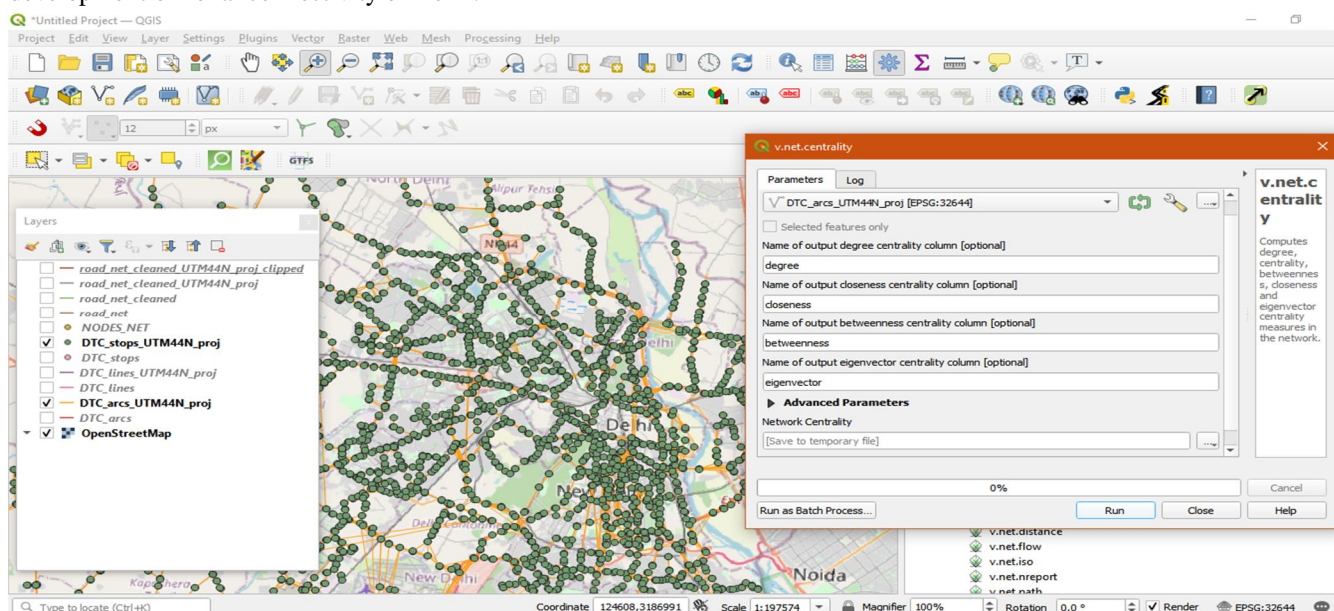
*Untitled Project — QGIS

Project Edit View Layer Settings Plugins Vector Raster Web Mesh Processing Help

12 px

GTFS

Layers

road_net_cleaned_UTM44N_proj_clipped
road_net_cleaned_UTM44N_proj
road_net_cleaned
road_net
NODES_NET
DTC_stops_UTM44N_proj
DTC_stops
DTC_lines_UTM44N_proj
DTC_lines
DTC_arcs_UTM44N_proj
DTC_arcs
OpenStreetMap

North Delhi
Alipur Tehsil
NH44
Delhi
Delhi
New Delhi
New Delhi
Kapashera
Noida

v.net.centrality

Parameters Log

DTC_arcs_UTM44N_proj [EPSG:32644]

Selected features only

Name of output degree centrality column [optional]

degree

Name of output closeness centrality column [optional]

closeness

Name of output betweenness centrality column [optional]

betweenness

Name of output eigenvector centrality column [optional]

eigenvector

Advanced Parameters

Network Centrality

[Save to temporary file]

v.net.centrality

Computes degree, centrality, betweenness, closeness and eigenvector centrality measures in the network.

0%

Cancel

Run as Batch Process... Run Close Help

v.net.distance
v.net.flow
v.net.iso
v.net.nreport
v.net.path

Type to locate (Ctrl+K) Coordinate 124608,3186991 Scale 1:197574 Magnifier 100% Rotation 0.0 ° Render EPSG:32644